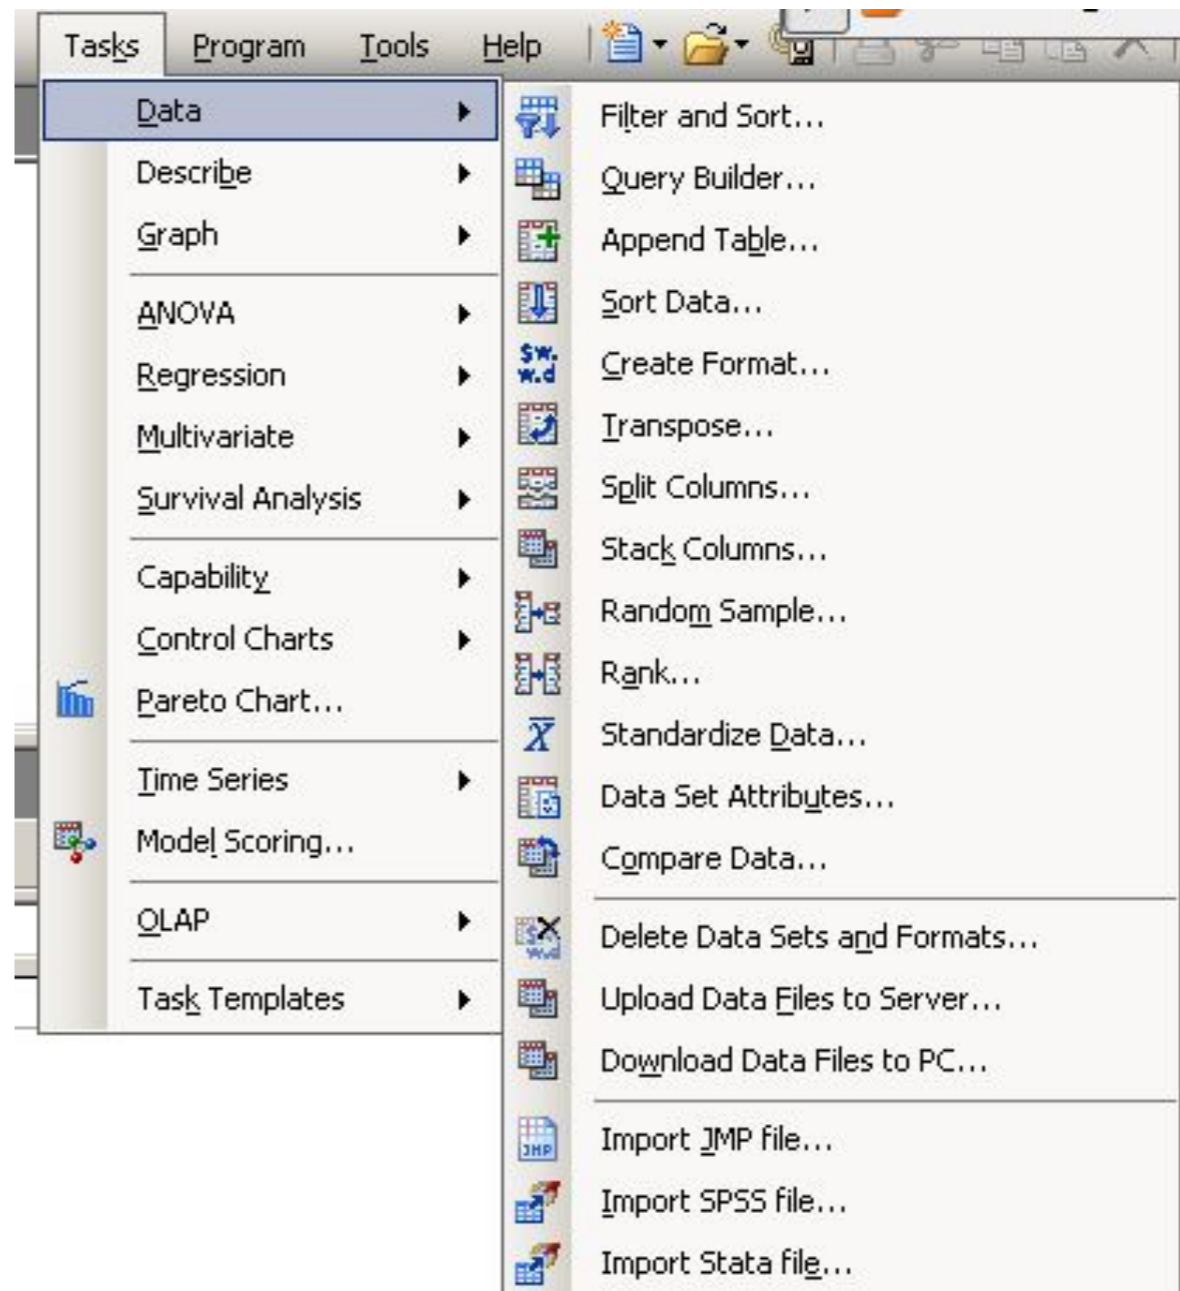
Tasks Program Tools Help

Data
Describe
Graph
ANOVA
Regression
Multivariate
Survival Analysis
Capability
Control Charts
Pareto Chart...
Time Series
Model Scoring...
OLAP
Task Templates

Filter and Sort...
Query Builder...
Append Table...
Sort Data...
$w.d
Create Format...
Transpose...
Split Columns...
Stack Columns...
Random Sample...
Rank...
$\bar{X}$
Standardize Data...
Data Set Attributes...
Compare Data...
Delete Data Sets and Formats...
Upload Data Files to Server...
Download Data Files to PC...
JMP
Import JMP file...
Import SPSS file...
Import Stata file...